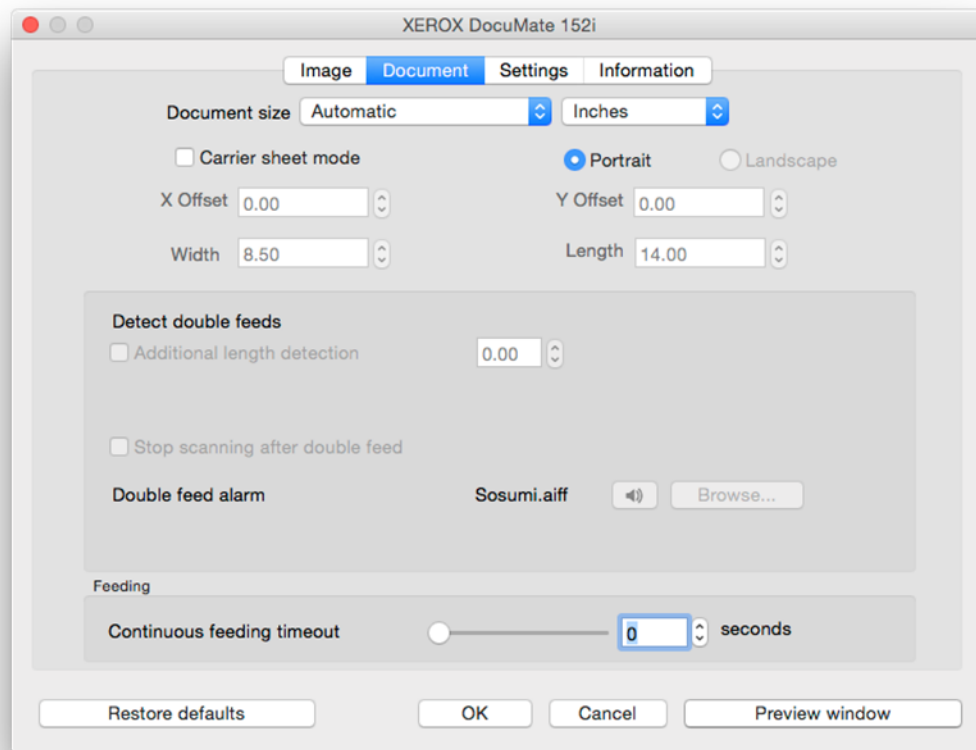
XEROX DocuMate 152i

Image | Document | Settings | Information

Document size Automatic Inches

Carrier sheet mode

Portrait Landscape

X Offset 0.00

Y Offset 0.00

Width 8.50

Length 14.00

Detect double feeds

Additional length detection 0.00

Stop scanning after double feed

Double feed alarm Sosumi.aiff Browse...

Feeding

Continuous feeding timeout 0 seconds

Restore defaults OK Cancel Preview window